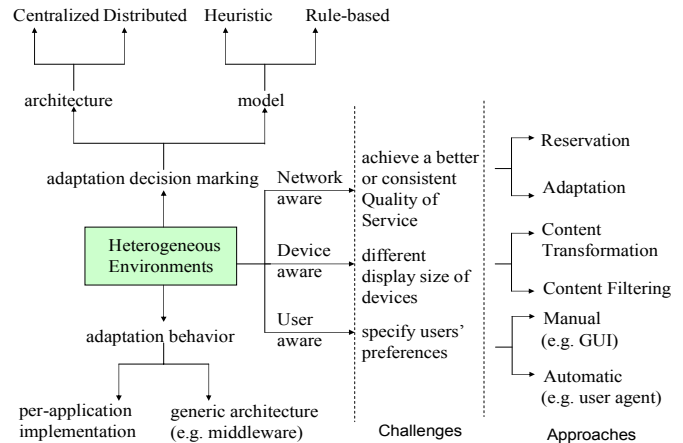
Centralized Distributed

Heuristic

Rule-based

architecture

model

adaptation decision marking

Network aware

achieve a better or consistent Quality of Service

Reservation

Adaptation

Heterogeneous Environments

Device aware

different display size of devices

Content Transformation

Content Filtering

User aware

specify users' preferences

Manual (e.g. GUI)

Automatic (e.g. user agent)

adaptation behavior

per-application implementation

generic architecture (e.g. middleware)

Challenges

Approaches